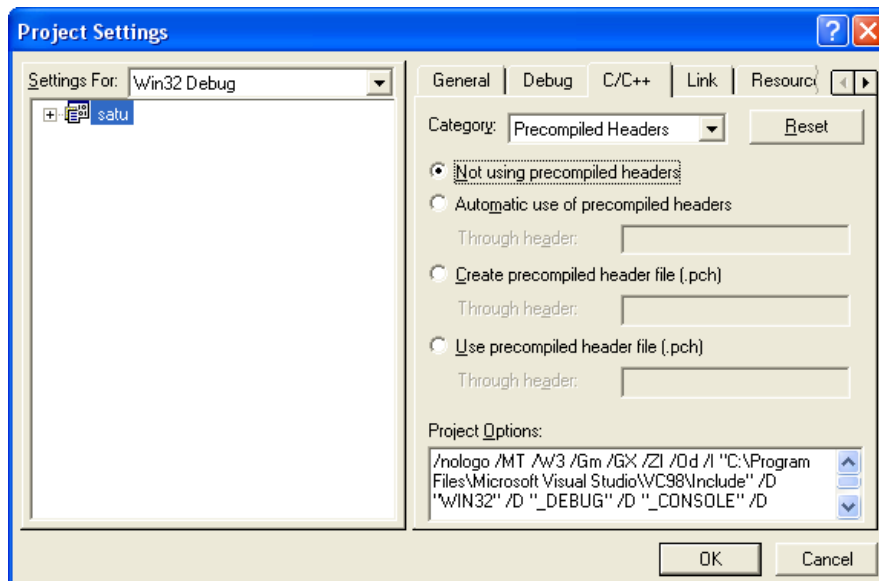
Project Settings

Settings For: Win32 Debug

satu

General | Debug | C/C++ | Link | Resourc

Category: Precompiled Headers

Reset

Not using precompiled headers

Automatic use of precompiled headers

Through header:

Create precompiled header file (.pch)

Through header:

Use precompiled header file (.pch)

Through header:

Project Options:

/nologo /MT /W3 /Gm /GX /ZI /Od /I "C:\Program Files\Microsoft Visual Studio\VC98\Include" /D "WIN32" /D "_DEBUG" /D "_CONSOLE" /D

OK

Cancel